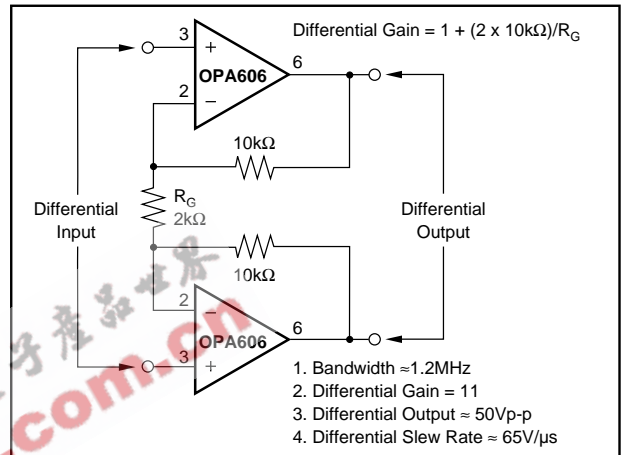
Differential Gain = 1 + (2 x 10kΩ)/$R_G$

3
+
OPA606
6
2
−
10kΩ

Differential Input

$R_G$
2kΩ

Differential Output

10kΩ
2
−
OPA606
6
3
+

1. Bandwidth ≈1.2MHz
2. Differential Gain = 11
3. Differential Output ≈ 50Vp-p
4. Differential Slew Rate ≈ 65V/μs

.com.cn